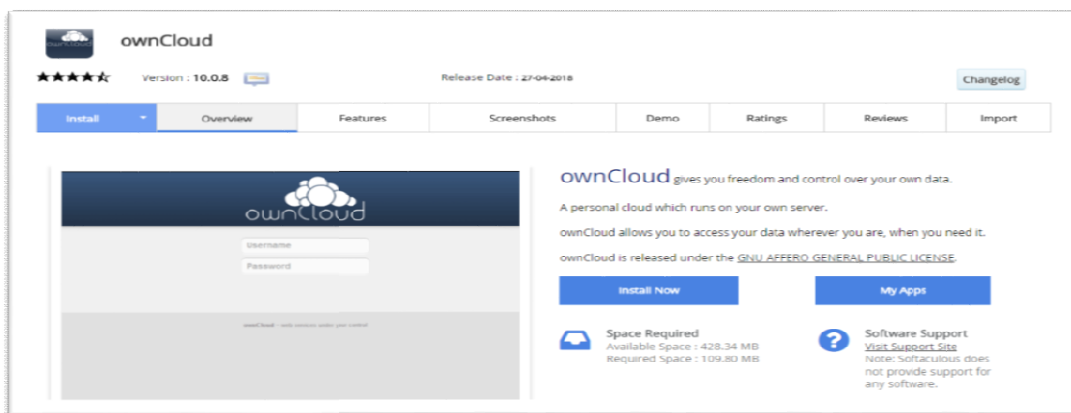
ownCloud

ownCloud

Version : 10.0.8

Release Date : 27-04-2018

Changelog

| Install | Overview | Features | Screenshots | Demo | Ratings | Reviews | Import |
|---|---|---|---|---|---|---|---|

ownCloud

Username

Password

ownCloud – web services under your control

ownCloud gives you freedom and control over your own data.

A personal cloud which runs on your own server.

ownCloud allows you to access your data wherever you are, when you need it.

ownCloud is released under the GNU AFFERO GENERAL PUBLIC LICENSE.

Install Now

My Apps

Space Required
Available Space : 428.34 MB
Required Space : 109.80 MB

Software Support
Visit Support Site
Note: Softaculous does not provide support for any software.